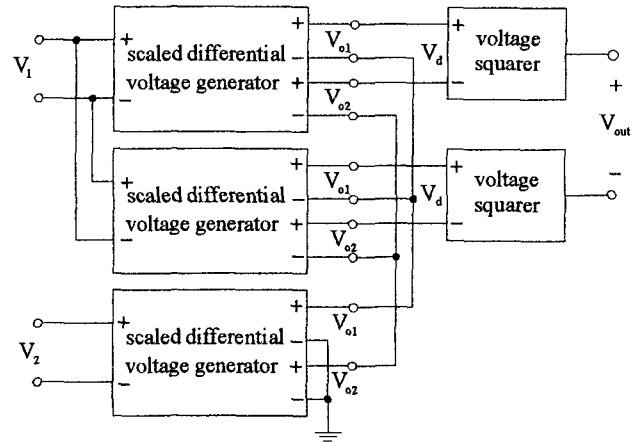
$V_1$

+ scaled differential voltage generator −

+ − + −

$V_{o1}$

$V_{o2}$

$V_d$

+ voltage squarer −

+

$V_{out}$

−

+ scaled differential voltage generator −

+ − + −

$V_{o1}$

$V_{o2}$

$V_d$

+ voltage squarer −

$V_2$

+ scaled differential voltage generator −

+ − + −

$V_{o1}$

$V_{o2}$